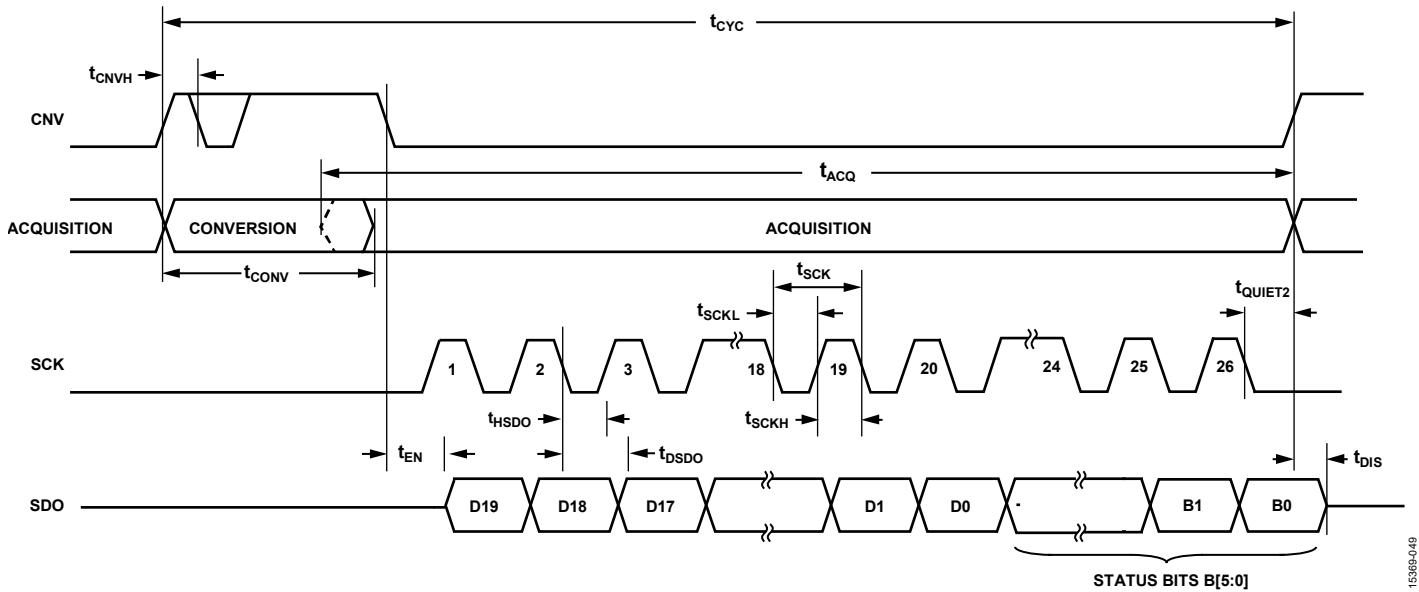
$t_{CYC}$

$t_{CNVH}$

CNV

$t_{ACQ}$

ACQUISITION

CONVERSION

ACQUISITION

$t_{CONV}$

$t_{SCK}$

$t_{SCKL}$

$t_{QUIET2}$

SCK

1

2

3

18

19

20

24

25

26

$t_{HSDO}$

$t_{SCKH}$

$t_{EN}$

$t_{DSDO}$

$t_{DIS}$

SDO

D19

D18

D17

D1

D0

B1

B0

STATUS BITS B[5:0]

15369-049